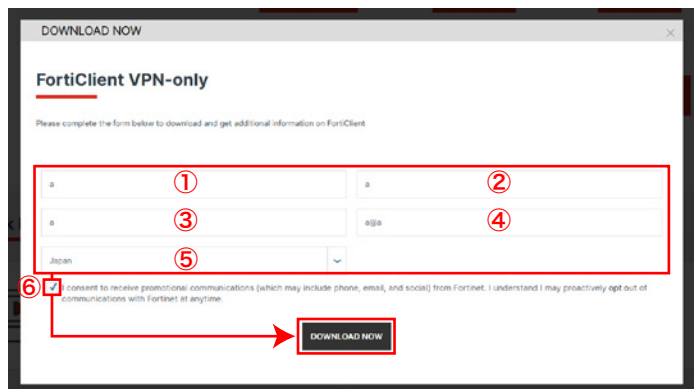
DOWNLOAD NOW

×

FortiClient VPN-only

Please complete the form below to download and get additional information on FortiClient

a ①

a ②

a ③

a@a ④

Japan ⑤

⑥ ✓ I consent to receive promotional communications (which may include phone, email, and social) from Fortinet. I understand I may proactively opt out of communications with Fortinet at anytime.

DOWNLOAD NOW